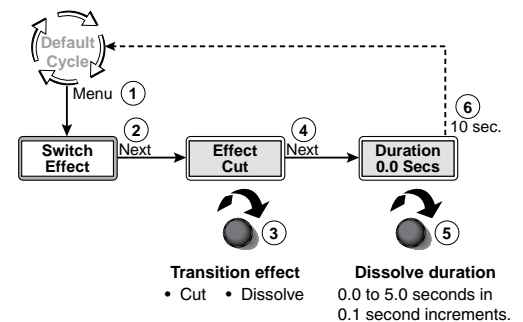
Default Cycle

Menu 1

2 Next

Switch Effect

Effect Cut

4 Next

Duration 0.0 Secs

6 10 sec.

3

5

Transition effect
• Cut • Dissolve

Dissolve duration
0.0 to 5.0 seconds in 0.1 second increments.